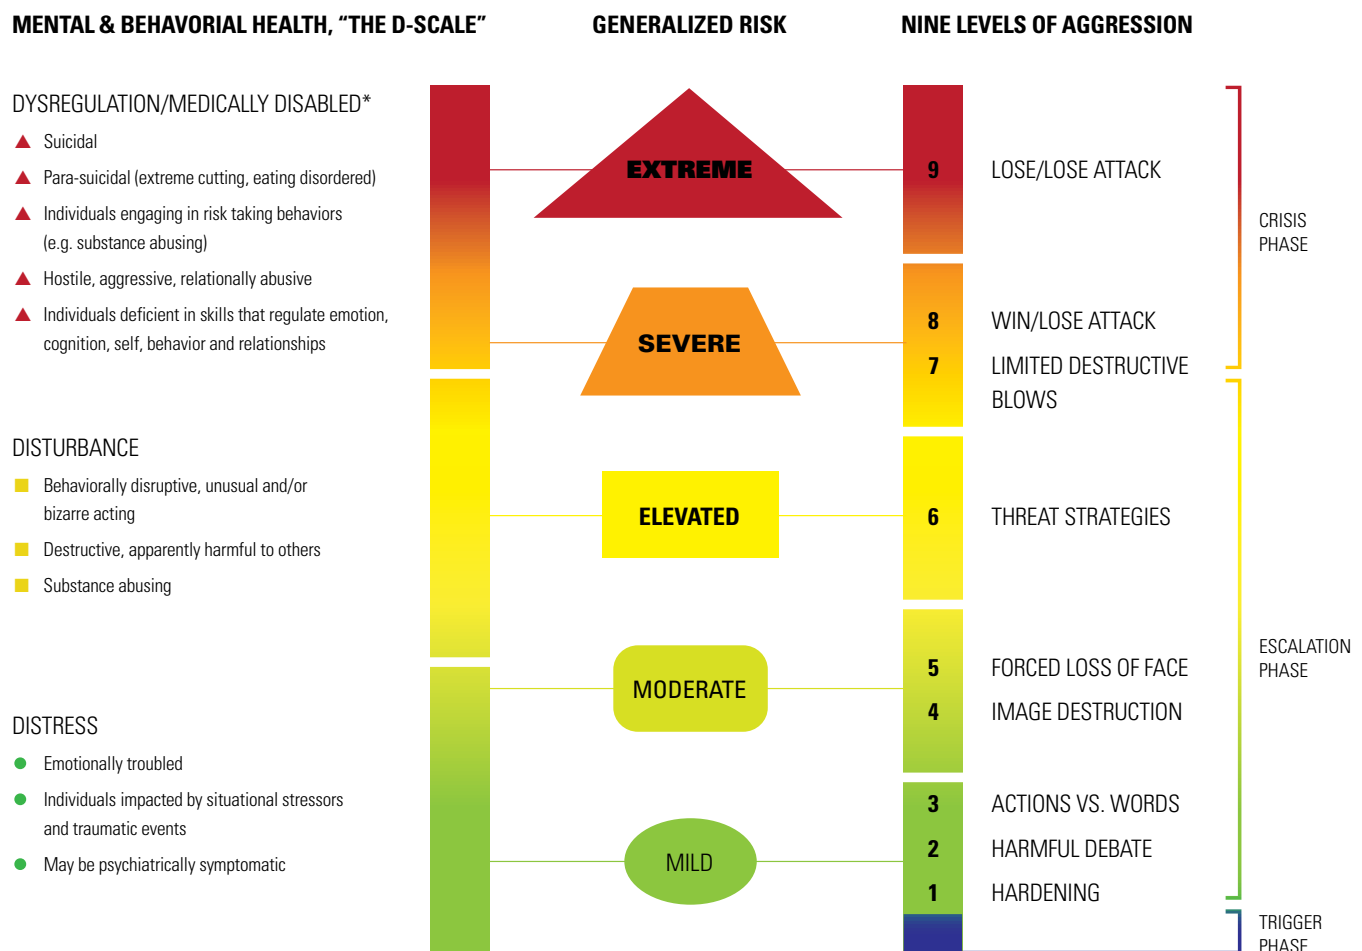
MENTAL & BEHAVORIAL HEALTH, "THE D-SCALE"

GENERALIZED RISK

NINE LEVELS OF AGGRESSION

DYSREGULATION/MEDICALLY DISABLED*

Suicidal

Para-suicidal (extreme cutting, eating disordered)

Individuals engaging in risk taking behaviors (e.g. substance abusing)

Hostile, aggressive, relationally abusive

Individuals deficient in skills that regulate emotion, cognition, self, behavior and relationships

DISTURBANCE

Behaviorally disruptive, unusual and/or bizarre acting

Destructive, apparently harmful to others

Substance abusing

DISTRESS

Emotionally troubled

Individuals impacted by situational stressors and traumatic events

May be psychiatrically symptomatic

EXTREME

SEVERE

ELEVATED

MODERATE

MILD

9 LOSE/LOSE ATTACK

8 WIN/LOSE ATTACK

7 LIMITED DESTRUCTIVE BLOWS

6 THREAT STRATEGIES

5 FORCED LOSS OF FACE

4 IMAGE DESTRUCTION

3 ACTIONS VS. WORDS

2 HARMFUL DEBATE

1 HARDENING

CRISIS PHASE

ESCALATION PHASE

TRIGGER PHASE